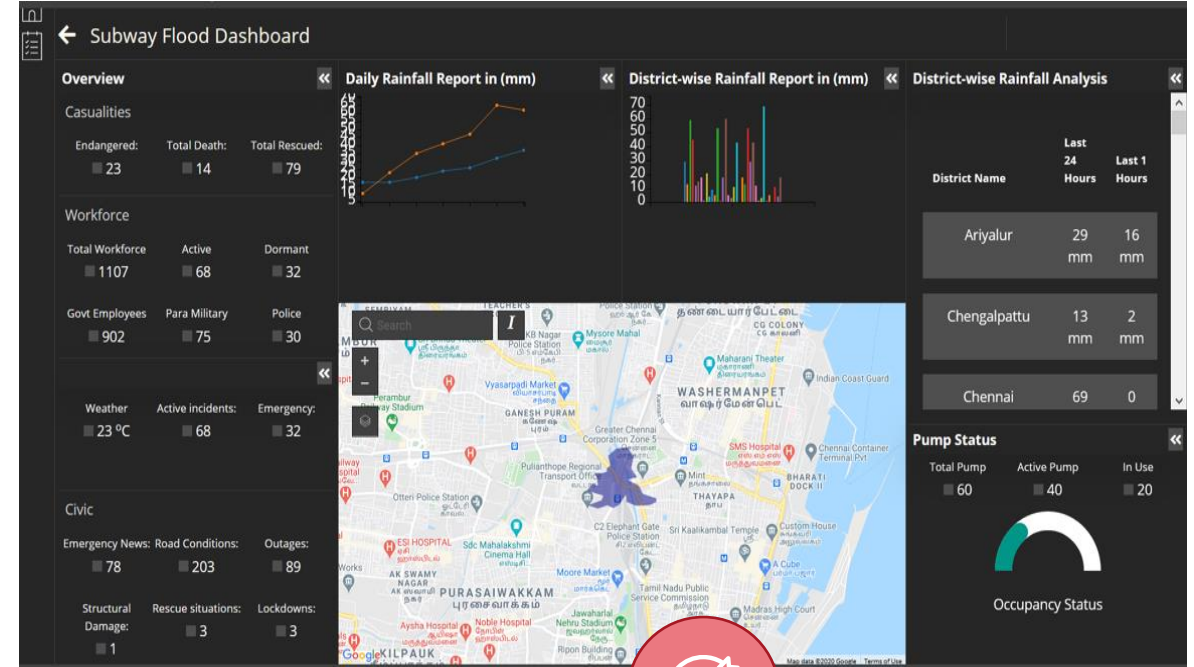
Subway Flood Dashboard

Overview

Casualities

Endangered: 23
Total Death: 14
Total Rescued: 79

Workforce

Total Workforce 1107
Active 68
Dormant 32

Govt Employees 902
Para Military 75
Police 30

Weather 23 ºC
Active incidents: 68
Emergency: 32

Civic

Emergency News: 78
Road Conditions: 203
Outages: 89

Structural Damage: 1
Rescue situations: 3
Lockdowns: 3

Daily Rainfall Report in (mm)

70 60 55 50 45 40 35 30 25 20 15 10 5

District-wise Rainfall Report in (mm)

70 60 50 40 30 20 10 0

District-wise Rainfall Analysis

| District Name | Last 24 Hours | Last 1 Hours |
|---|---|---|
| Ariyalur | 29 mm | 16 mm |
| Chengalpattu | 13 mm | 2 mm |
| Chennai | 69 | 0 |

Search

SEMBIYAM
TEACHER'S
தண்டையார்பேட்டை
CG COLONY
MBUR
KB Nagar Police Station
Mysore Mahal
Perambur Railway Stadium
Maharani Theater
Vyasarpadi Market
WASHERMANPET
வாஷர்மேன்பேட்
Indian Coast Guard
GANESH PURAM
கணேஷ் புரம்
Greater Chennai Corporation Zone 5
SMS Hospital
Chennai Container Terminal Pvt
Pulianthope Regional Transport Office
Mint
BHARATI DOCK II
THAYAPA
Otteri Police Station
C2 Elephant Gate Police Station
Sri Kaalikambal Temple
Custom House
ESI HOSPITAL
Sdc Mahalakshmi Cinema Hall
AK SWAMY NAGAR
Moore Market
A Cube
PURASAIWAKKAM
புரசைவாக்கம்
Tamil Nadu Public Service Commission
Madras High Court
Aysha Hospital
Noble Hospital
Nehru Stadium
KILPAUK
Ripon Building
Google
Map data ©2020 Google Terms of Use

Pump Status

Total Pump 60
Active Pump 40
In Use 20

Occupancy Status